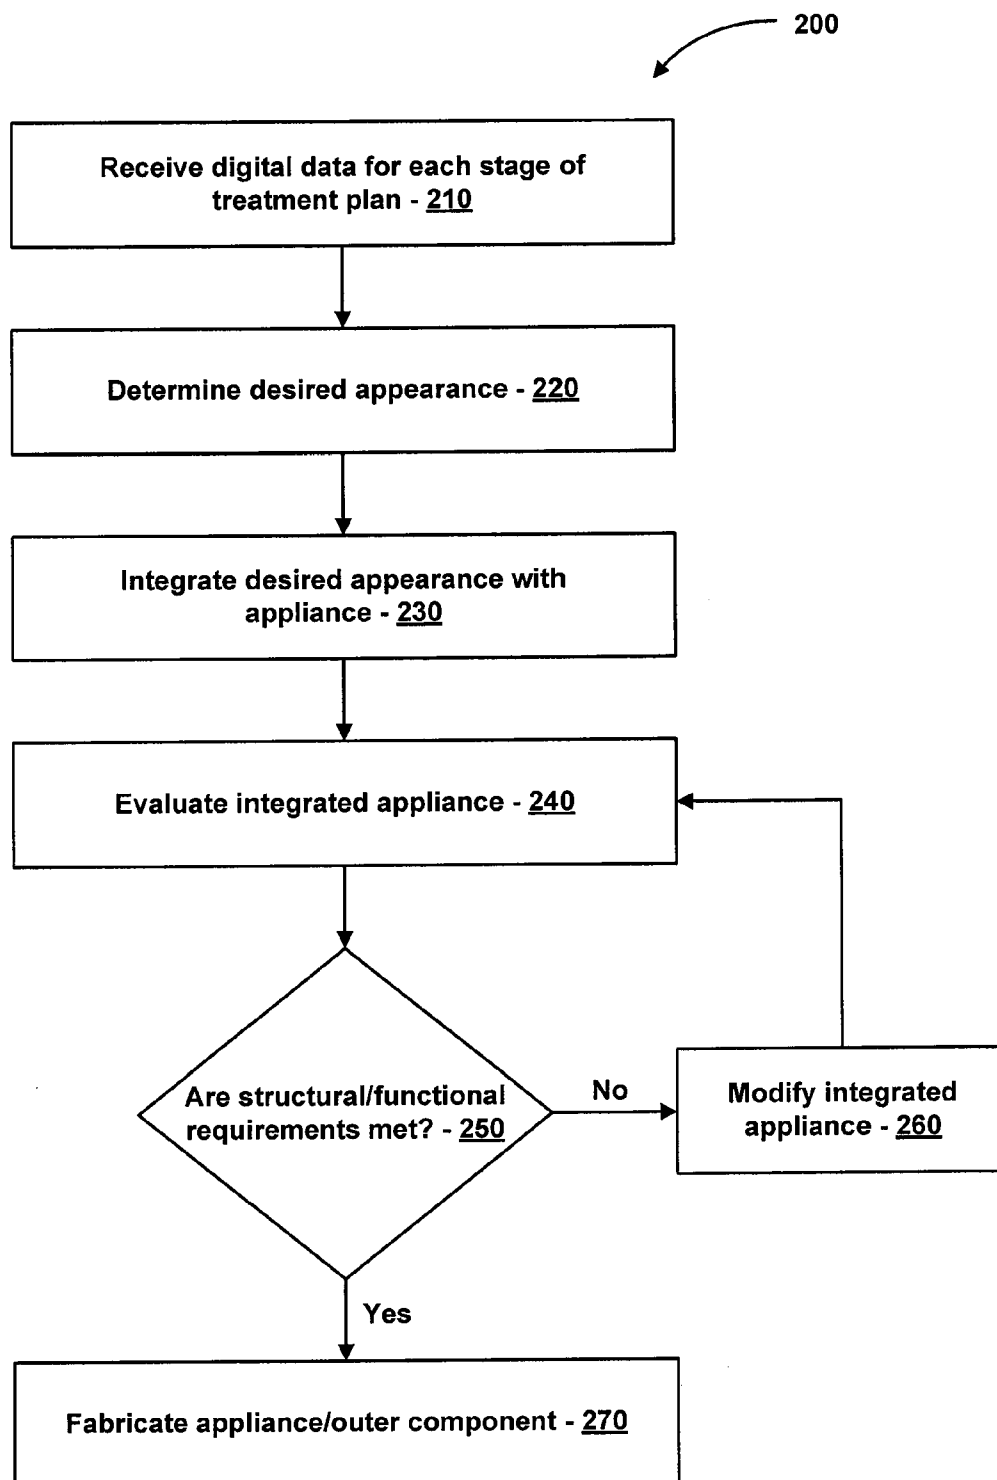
200

Receive digital data for each stage of treatment plan - 210

Determine desired appearance - 220

Integrate desired appearance with appliance - 230

Evaluate integrated appliance - 240

Are structural/functional requirements met? - 250

No

Modify integrated appliance - 260

Yes

Fabricate appliance/outer component - 270